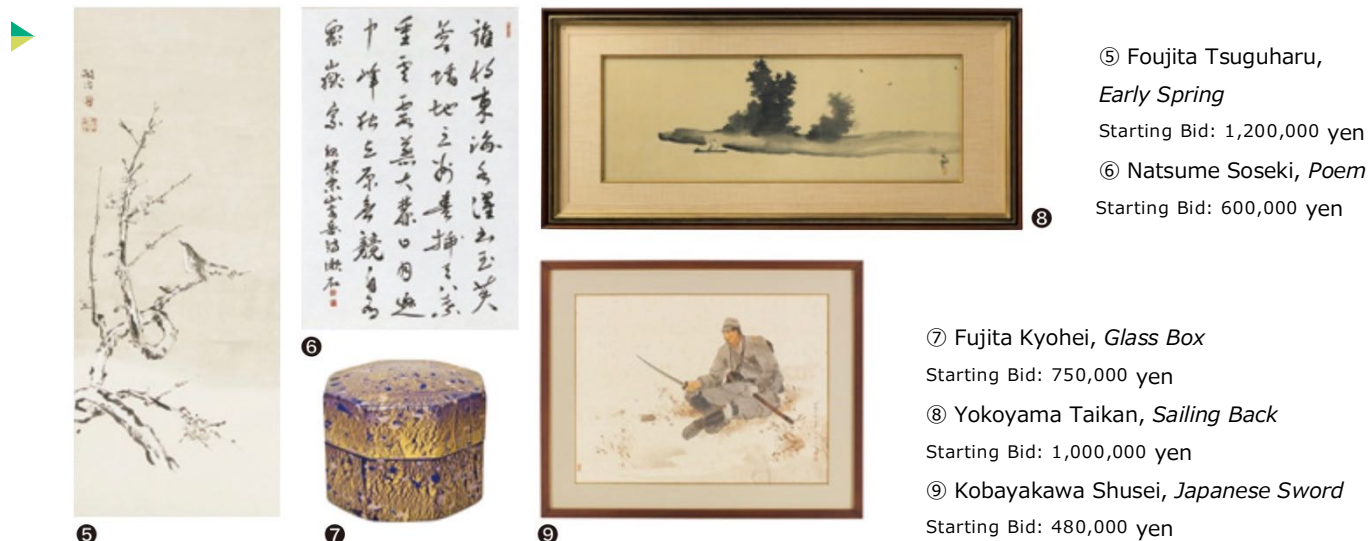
❽

⑤ Foujita Tsuguharu, *Early Spring*
Starting Bid: 1,200,000 yen
⑥ Natsume Soseki, *Poem*
Starting Bid: 600,000 yen

❻

❾

⑦ Fujita Kyohei, *Glass Box*
Starting Bid: 750,000 yen
⑧ Yokoyama Taikan, *Sailing Back*
Starting Bid: 1,000,000 yen
⑨ Kobayakawa Shusei, *Japanese Sword*
Starting Bid: 480,000 yen

❺

❼